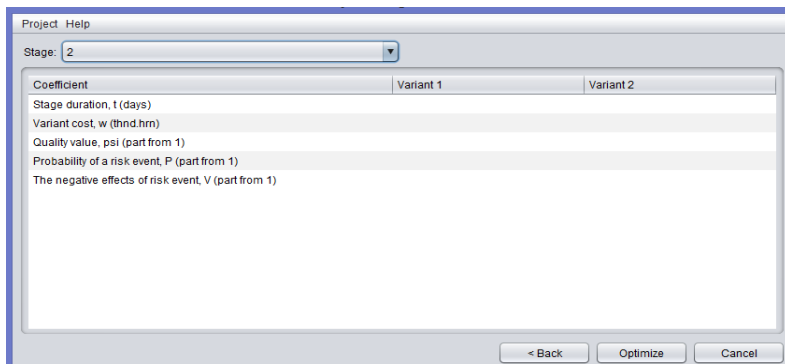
Project Help

Stage: 2

| Coefficient | Variant 1 | Variant 2 |
|---|---|---|
| Stage duration, t (days) | | |
| Variant cost, w (thnd.hrn) | | |
| Quality value, psi (part from 1) | | |
| Probability of a risk event, P (part from 1) | | |
| The negative effects of risk event, V (part from 1) | | |

< Back Optimize Cancel